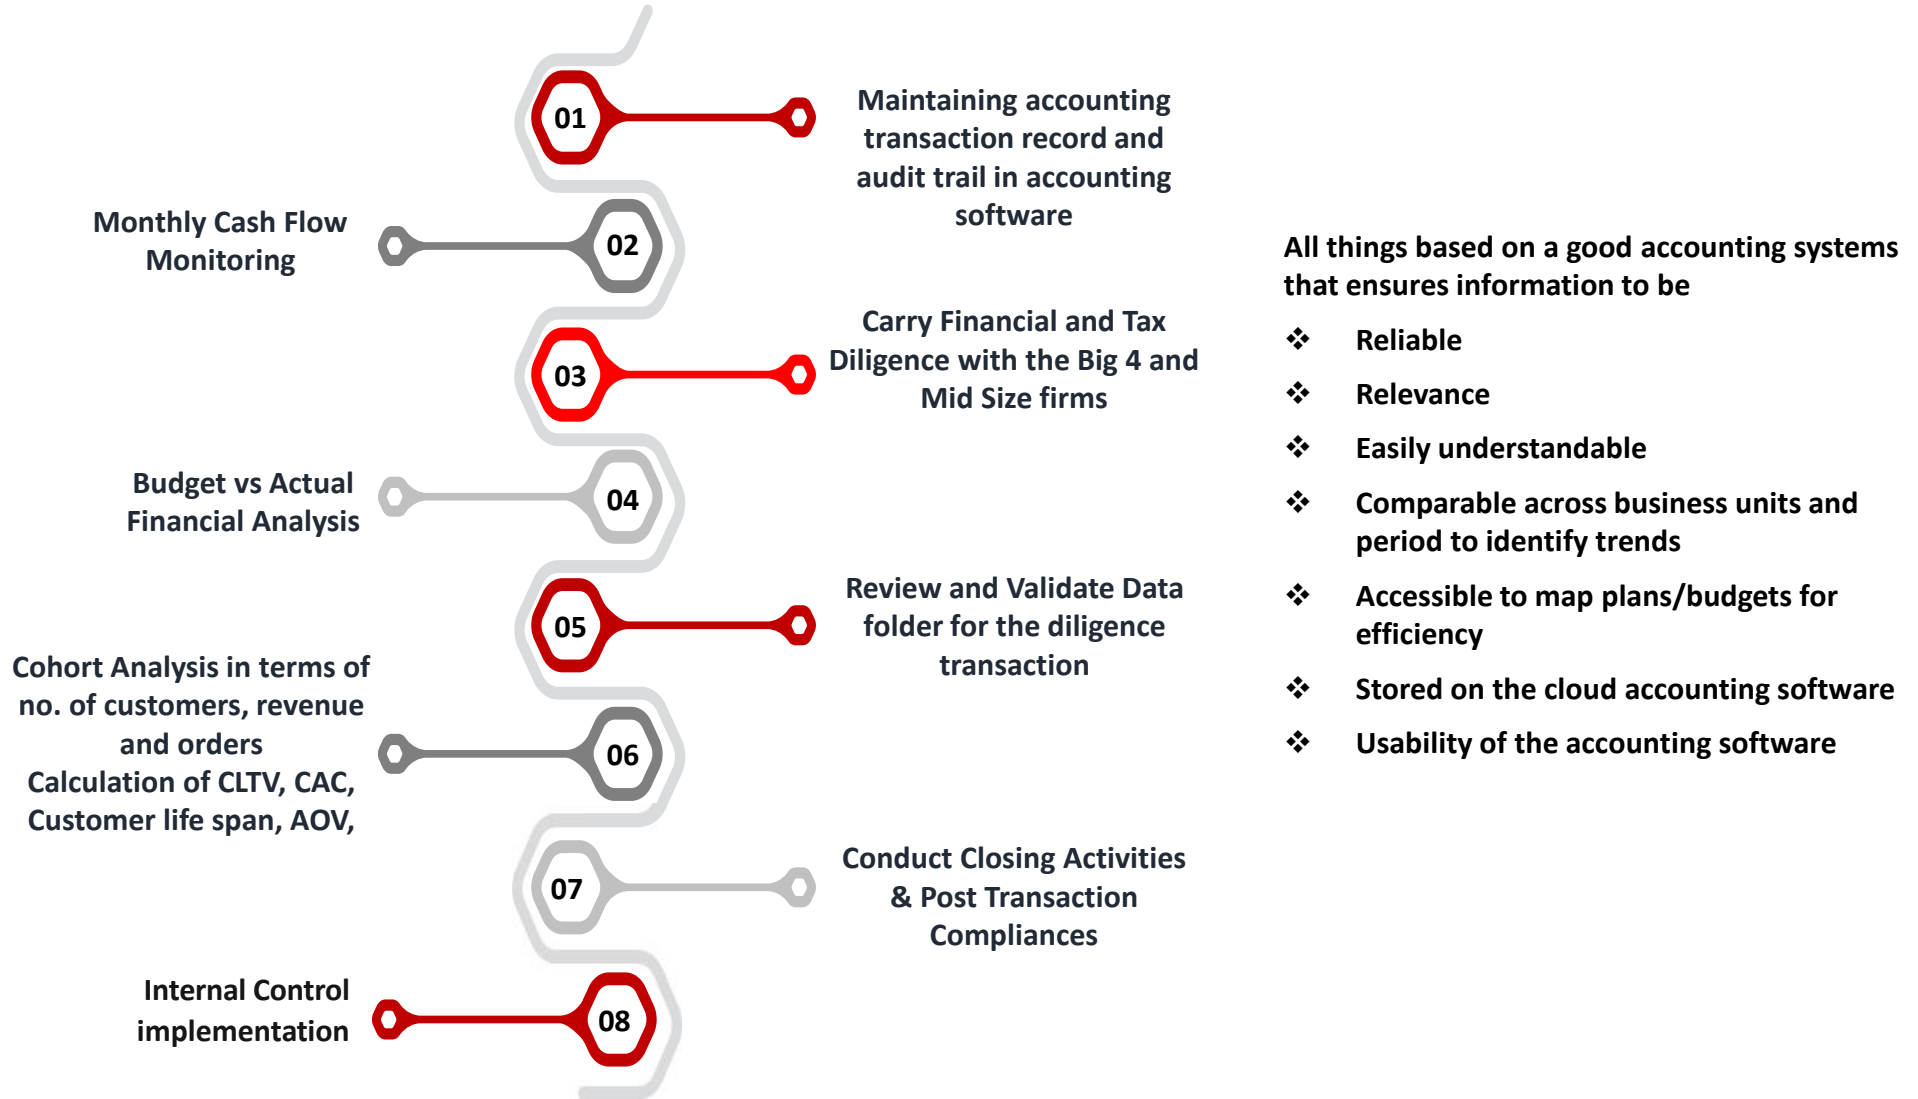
01

Maintaining accounting transaction record and audit trail in accounting software

Monthly Cash Flow Monitoring

02

03

Carry Financial and Tax Diligence with the Big 4 and Mid Size firms

Budget vs Actual Financial Analysis

04

05

Review and Validate Data folder for the diligence transaction

Cohort Analysis in terms of no. of customers, revenue and orders
Calculation of CLTV, CAC, Customer life span, AOV,

06

07

Conduct Closing Activities & Post Transaction Compliances

Internal Control implementation

08

All things based on a good accounting systems that ensures information to be

❖ Reliable
❖ Relevance
❖ Easily understandable
❖ Comparable across business units and period to identify trends
❖ Accessible to map plans/budgets for efficiency
❖ Stored on the cloud accounting software
❖ Usability of the accounting software